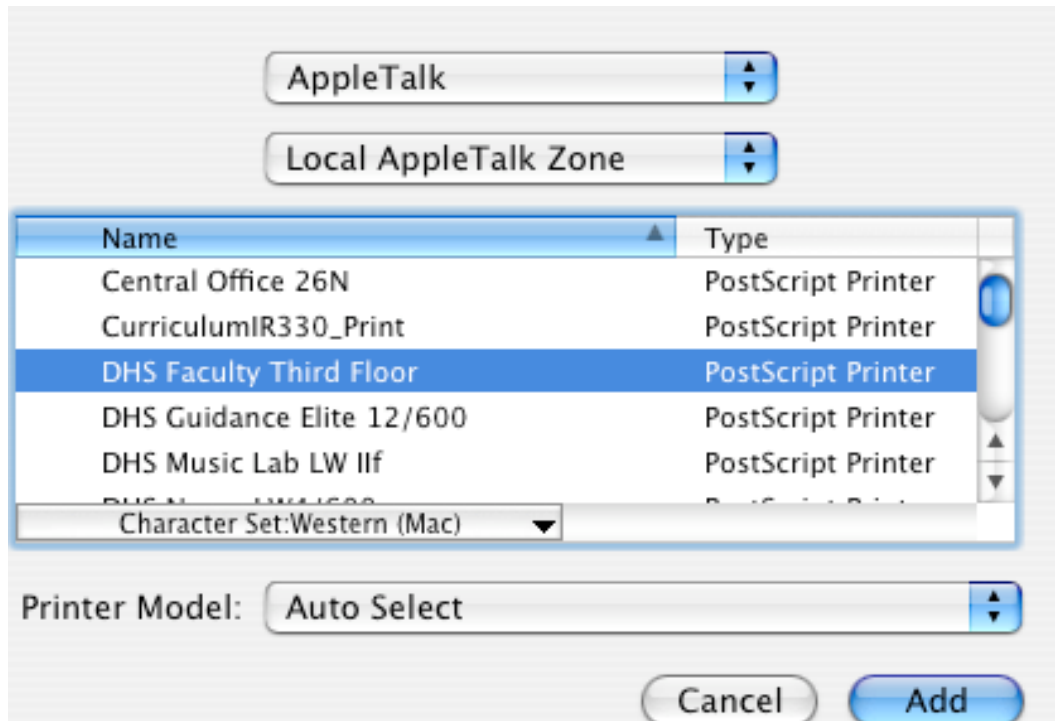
AppleTalk

Local AppleTalk Zone

| Name | Type |
|---|---|
| Central Office 26N | PostScript Printer |
| CurriculumIR330_Print | PostScript Printer |
| DHS Faculty Third Floor | PostScript Printer |
| DHS Guidance Elite 12/600 | PostScript Printer |
| DHS Music Lab LW IIf | PostScript Printer |
| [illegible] | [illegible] |

Character Set:Western (Mac)

Printer Model: Auto Select

Cancel Add